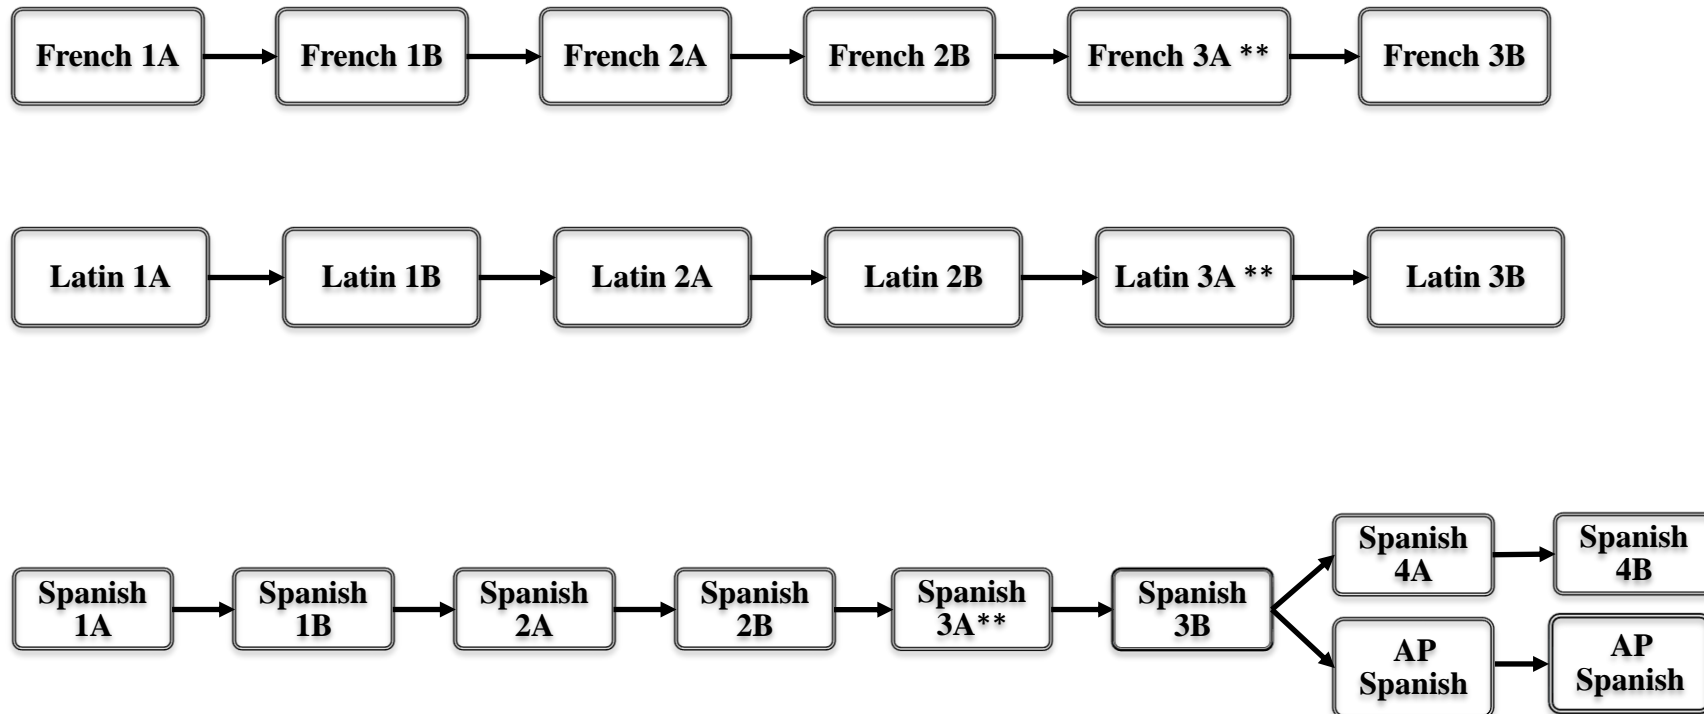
French 1A

French 1B

French 2A

French 2B

French 3A **

French 3B

Latin 1A

Latin 1B

Latin 2A

Latin 2B

Latin 3A **

Latin 3B

Spanish 1A

Spanish 1B

Spanish 2A

Spanish 2B

Spanish 3A**

Spanish 3B

Spanish 4A

Spanish 4B

AP Spanish

AP Spanish